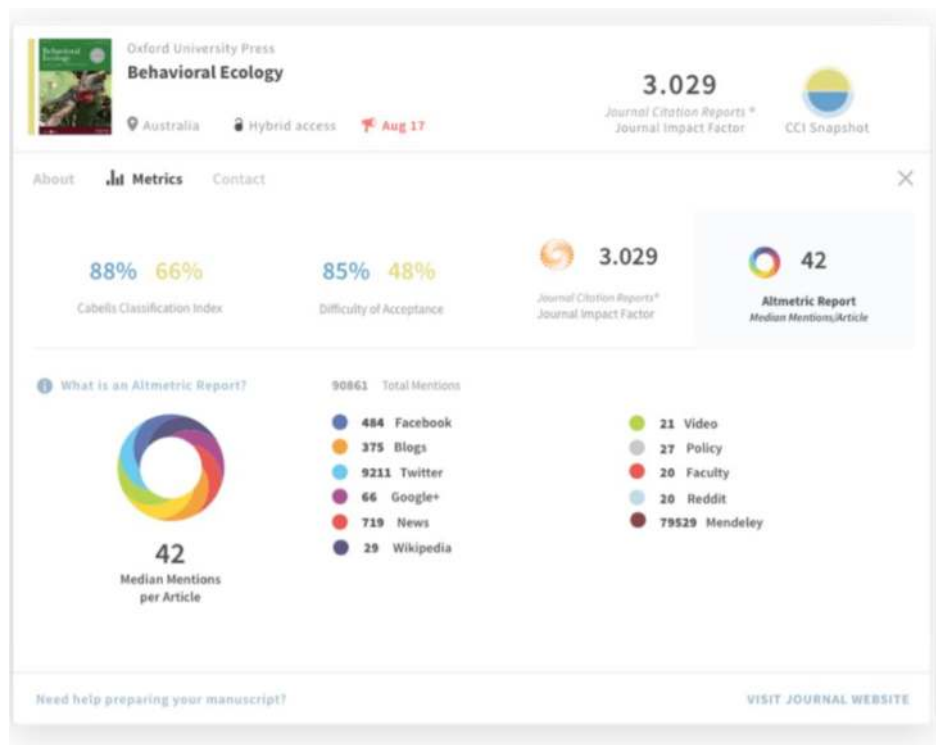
Behavioral Ecology

Oxford University Press
Behavioral Ecology
Australia Hybrid access Aug 17

3.029
Journal Citation Reports®
Journal Impact Factor

CCI Snapshot

About Metrics Contact

88% 66%
Cabells Classification Index

85% 48%
Difficulty of Acceptance

3.029
Journal Citation Reports®
Journal Impact Factor

42
Altmetric Report
Median Mentions/Article

What is an Altmetric Report?

42
Median Mentions per Article

90861 Total Mentions

484 Facebook
375 Blogs
9211 Twitter
66 Google+
719 News
29 Wikipedia

21 Video
27 Policy
20 Faculty
20 Reddit
79529 Mendeley

Need help preparing your manuscript?

VISIT JOURNAL WEBSITE